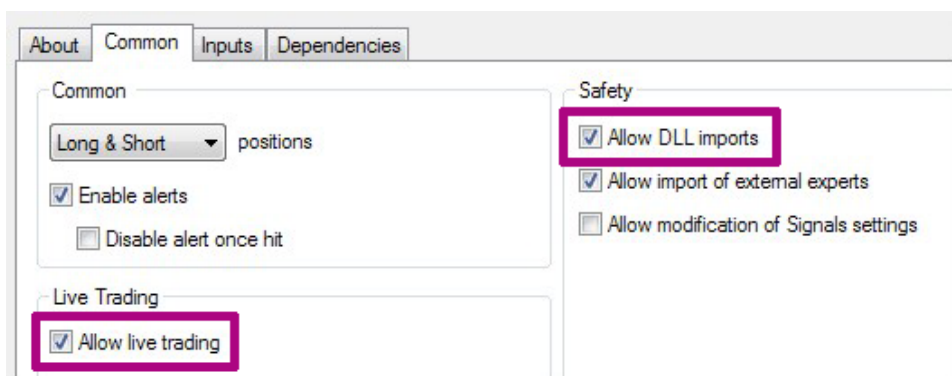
About | Common | Inputs | Dependencies

Common

Long & Short positions

Enable alerts

Disable alert once hit

Live Trading

Allow live trading

Safety

Allow DLL imports

Allow import of external experts

Allow modification of Signals settings